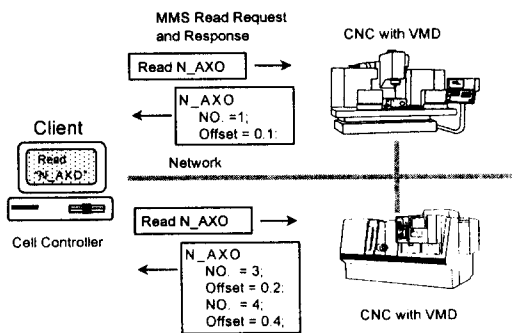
MMS Read Request and Response

CNC with VMD

Read N_AXO

N_AXO
NO. =1;
Offset = 0.1:

Client

Read "N_AXO"

Network

Read N_AXO

Cell Controller

N_AXO
NO. = 3;
Offset = 0.2:
NO. = 4;
Offset = 0.4;

CNC with VMD